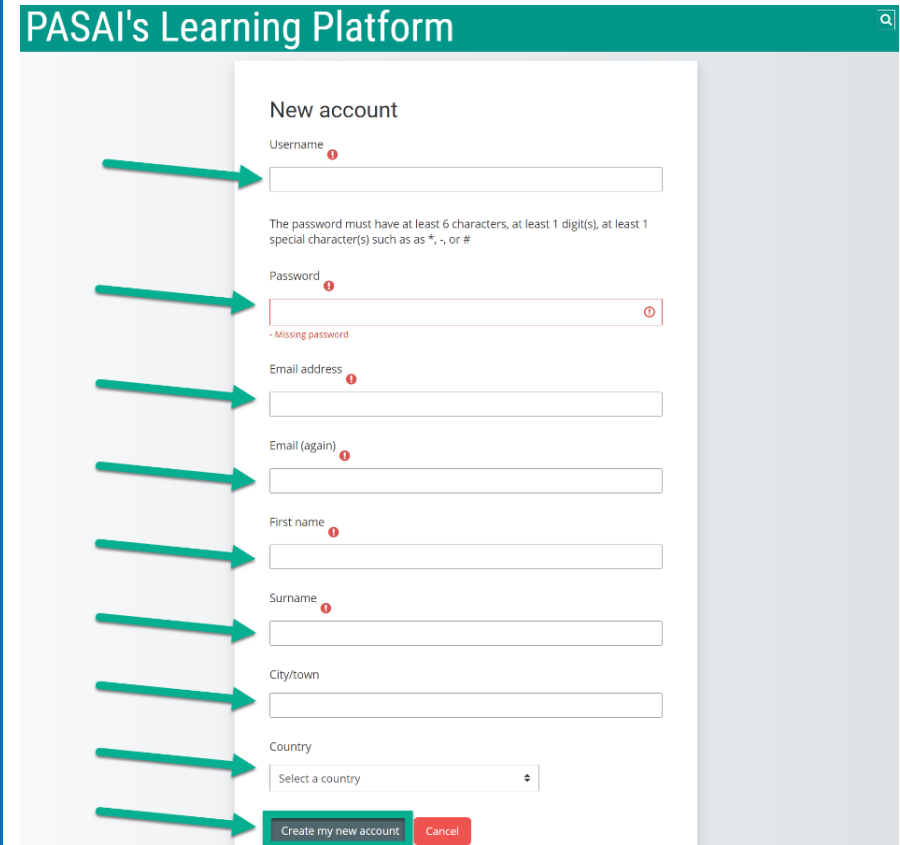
PASAI's Learning Platform

New account

Username

The password must have at least 6 characters, at least 1 digit(s), at least 1 special character(s) such as as *, -, or #

Password

- Missing password

Email address

Email (again)

First name

Surname

City/town

Country

Select a country

Create my new account

Cancel